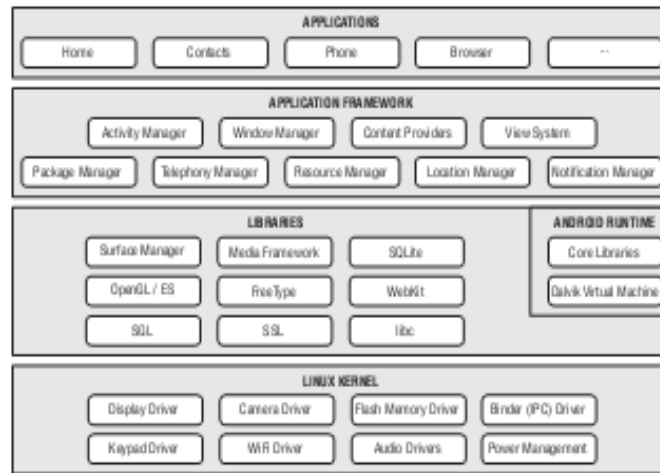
APPLICATIONS

Home

Contacts

Phone

Browser

...

APPLICATION FRAMEWORK

Activity Manager

Window Manager

Content Providers

View System

Package Manager

Telephony Manager

Resource Manager

Location Manager

Notification Manager

LIBRARIES

Surface Manager

Media Framework

SQLite

OpenGL / ES

FreeType

WebKit

SGL

SSL

libc

ANDROID RUNTIME

Core Libraries

Dalvik Virtual Machine

LINUX KERNEL

Display Driver

Camera Driver

Flash Memory Driver

Binder (IPC) Driver

Keypad Driver

WiFi Driver

Audio Drivers

Power Management